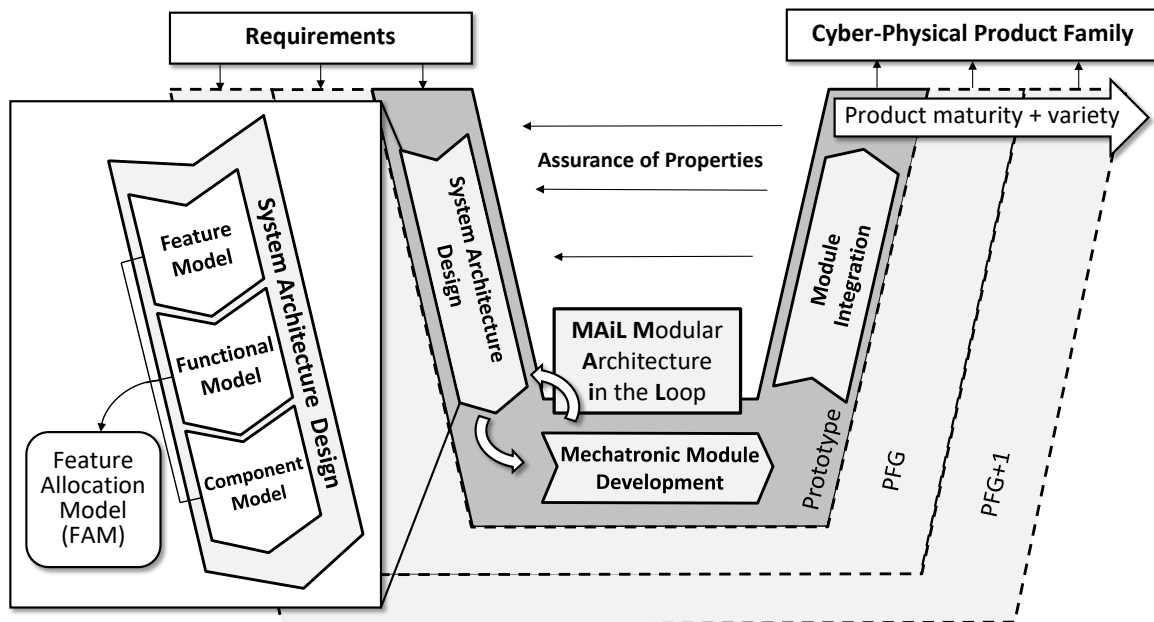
Requirements

Cyber-Physical Product Family

Product maturity + variety

Assurance of Properties

System Architecture Design

Feature Model

Functional Model

Component Model

Feature Allocation Model (FAM)

System Architecture Design

MAiL Modular Architecture in the Loop

Module Integration

Mechatronic Module Development

Prototype

PFG

PFG+1